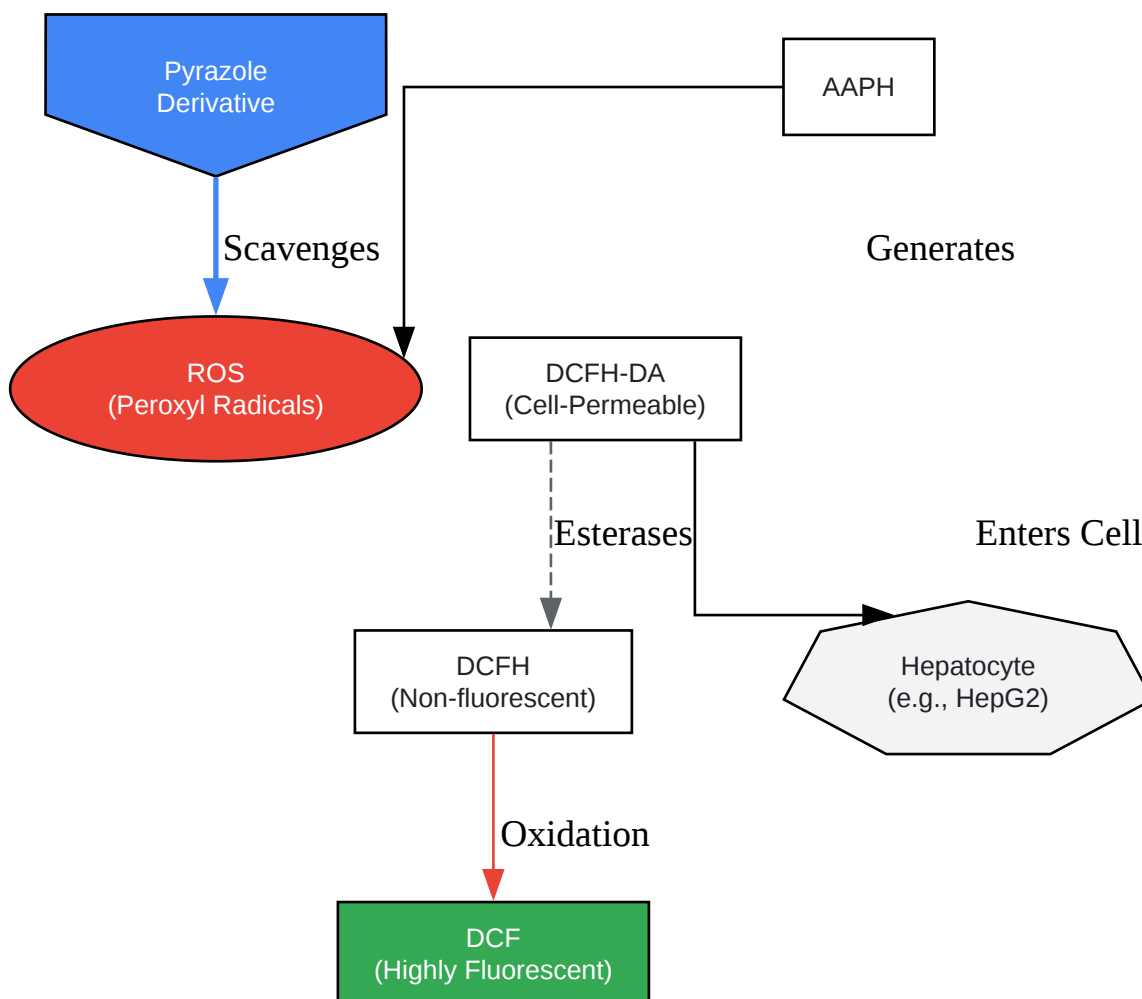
Pyrazole Derivative

AAPH

Scavenges

Generates

ROS
(Peroxyl Radicals)

DCFH-DA
(Cell-Permeable)

Esterases

Enters Cell

DCFH
(Non-fluorescent)

Hepatocyte
(e.g., HepG2)

Oxidation

DCF
(Highly Fluorescent)